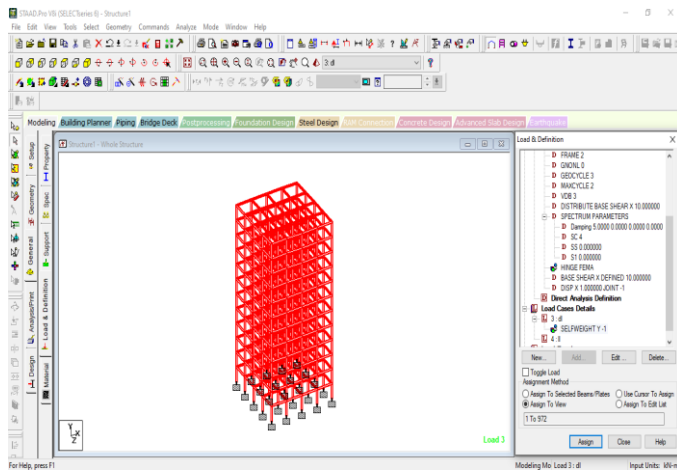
STAAD.Pro V8i (SELECTseries 6) - Structure1

File Edit View Tools Select Geometry Commands Analyze Mode Window Help

3 : dl

Modeling Building Planner Piping Bridge Deck Postprocessing Foundation Design Steel Design RAM Connection Concrete Design Advanced Slab Design Earthquake

Setup Geometry General Analysis/Print Design Property Spec Support Load & Definition Material

Structure1 - Whole Structure

Load 3

Load & Definition

FRAME 2
GNONL 0
GEOCYCLE 3
MAXCYCLE 2
VDB 3
DISTRIBUTE BASE SHEAR X 10.000000
SPECTRUM PARAMETERS
Damping 5.0000 0.0000 0.0000 0.0000
SC 4
SS 0.000000
S1 0.000000
HINGE FEMA
BASE SHEAR X DEFINED 10.000000
DISP X 1.000000 JOINT -1
Direct Analysis Definition
Load Cases Details
3 : dl
SELFWEIGHT Y -1
4 : ll

New... Add... Edit... Delete...

Toggle Load
Assignment Method
Assign To Selected Beams/Plates
Use Cursor To Assign
Assign To View
Assign To Edit List

1 To 572

Assign Close Help

For Help, press F1

Modeling Mo Load 3 : dl

Input Units : kN-m